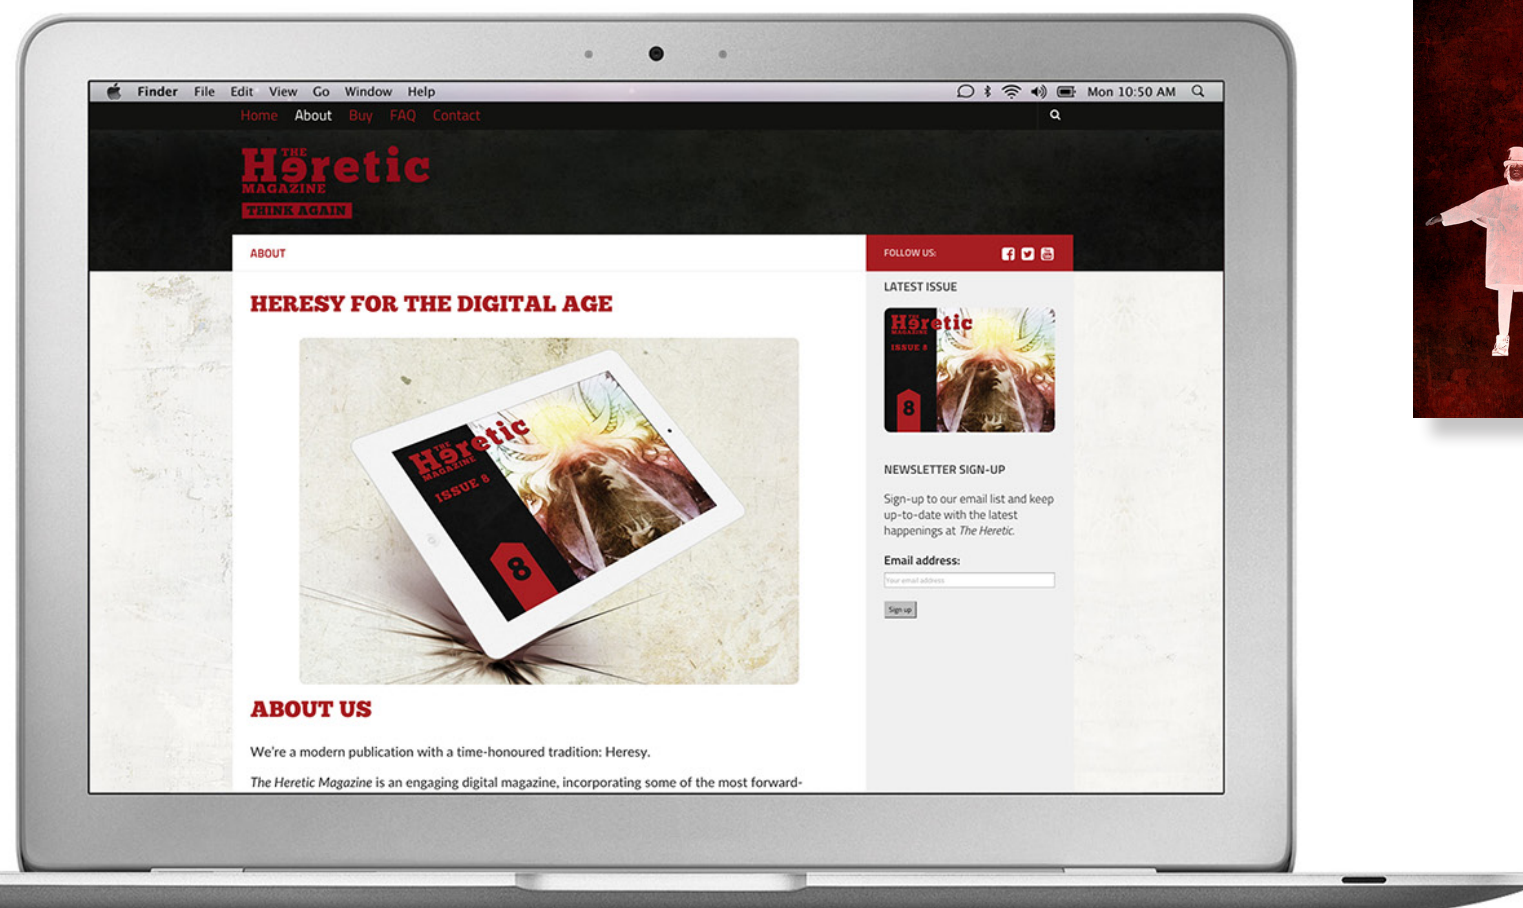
Finder File Edit View Go Window Help Mon 10:50 AM

Home About Buy FAQ Contact

THE Heretic MAGAZINE
THINK AGAIN

ABOUT

FOLLOW US:

HERESY FOR THE DIGITAL AGE

THE Heretic MAGAZINE ISSUE 8

8

ABOUT US

We're a modern publication with a time-honoured tradition: Heresy.

*The Heretic Magazine* is an engaging digital magazine, incorporating some of the most forward-

LATEST ISSUE

Heretic ISSUE 8

8

NEWSLETTER SIGN-UP

Sign-up to our email list and keep up-to-date with the latest happenings at *The Heretic*.

Email address:

Your email address

Sign up